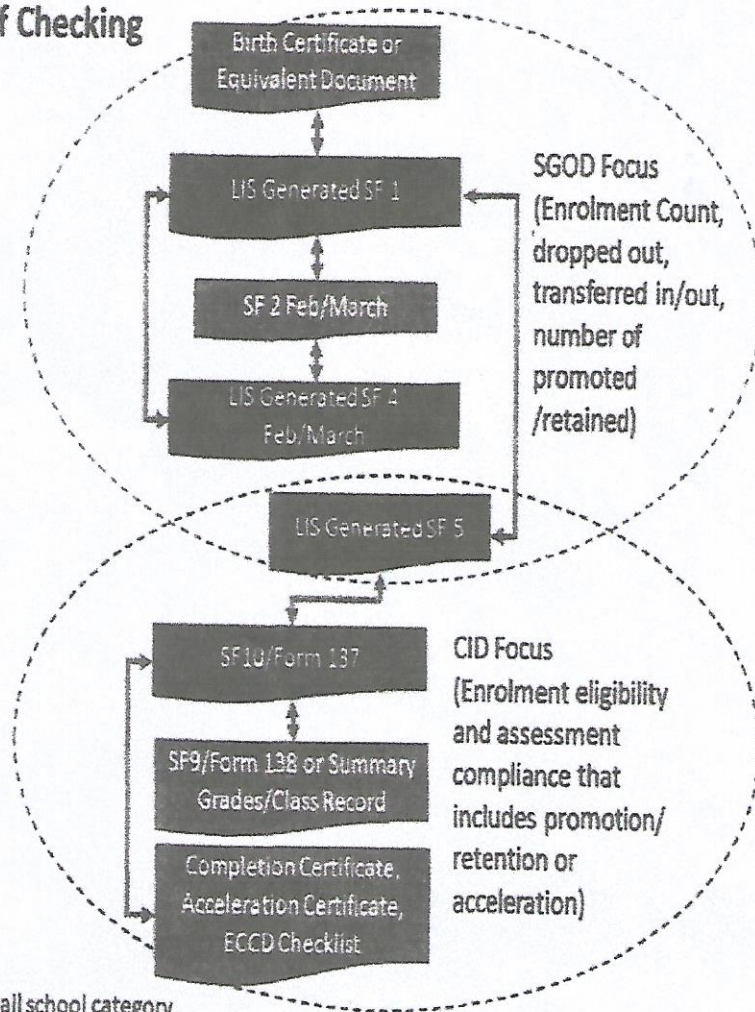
f Checking

Birth Certificate or Equivalent Document

LIS Generated SF 1

SF 2 Feb/March

LIS Generated SF 4 Feb/March

SGOD Focus (Enrolment Count, dropped out, transferred in/out, number of promoted /retained)

LIS Generated SF 5

SF10/Form 137

SF9/Form 138 or Summary Grades/Class Record

Completion Certificate, Acceleration Certificate, ECCD Checklist

CID Focus (Enrolment eligibility and assessment compliance that includes promotion/ retention or acceleration)

all school category